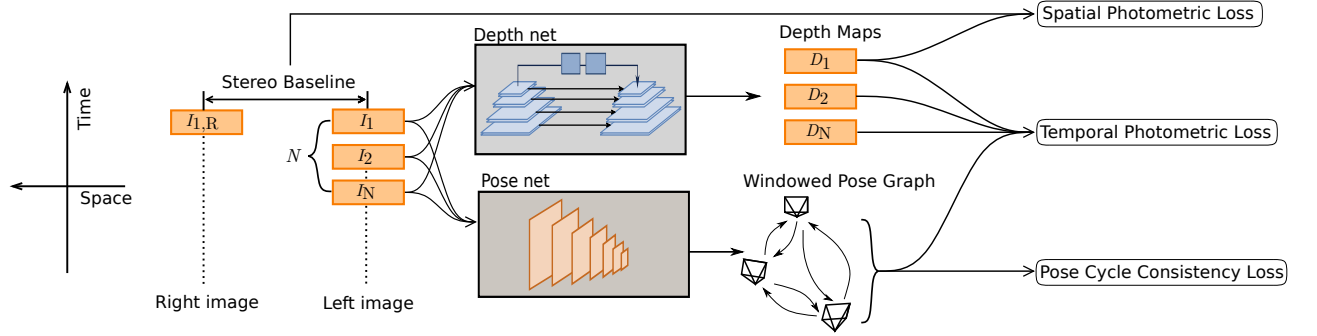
Spatial Photometric Loss

Time

Space

Stereo Baseline

$I_{1,R}$

$I_1$

$N$

$I_2$

$I_N$

Right image

Left image

Depth net

Depth Maps

$D_1$

$D_2$

$D_N$

Temporal Photometric Loss

Pose net

Windowed Pose Graph

Pose Cycle Consistency Loss